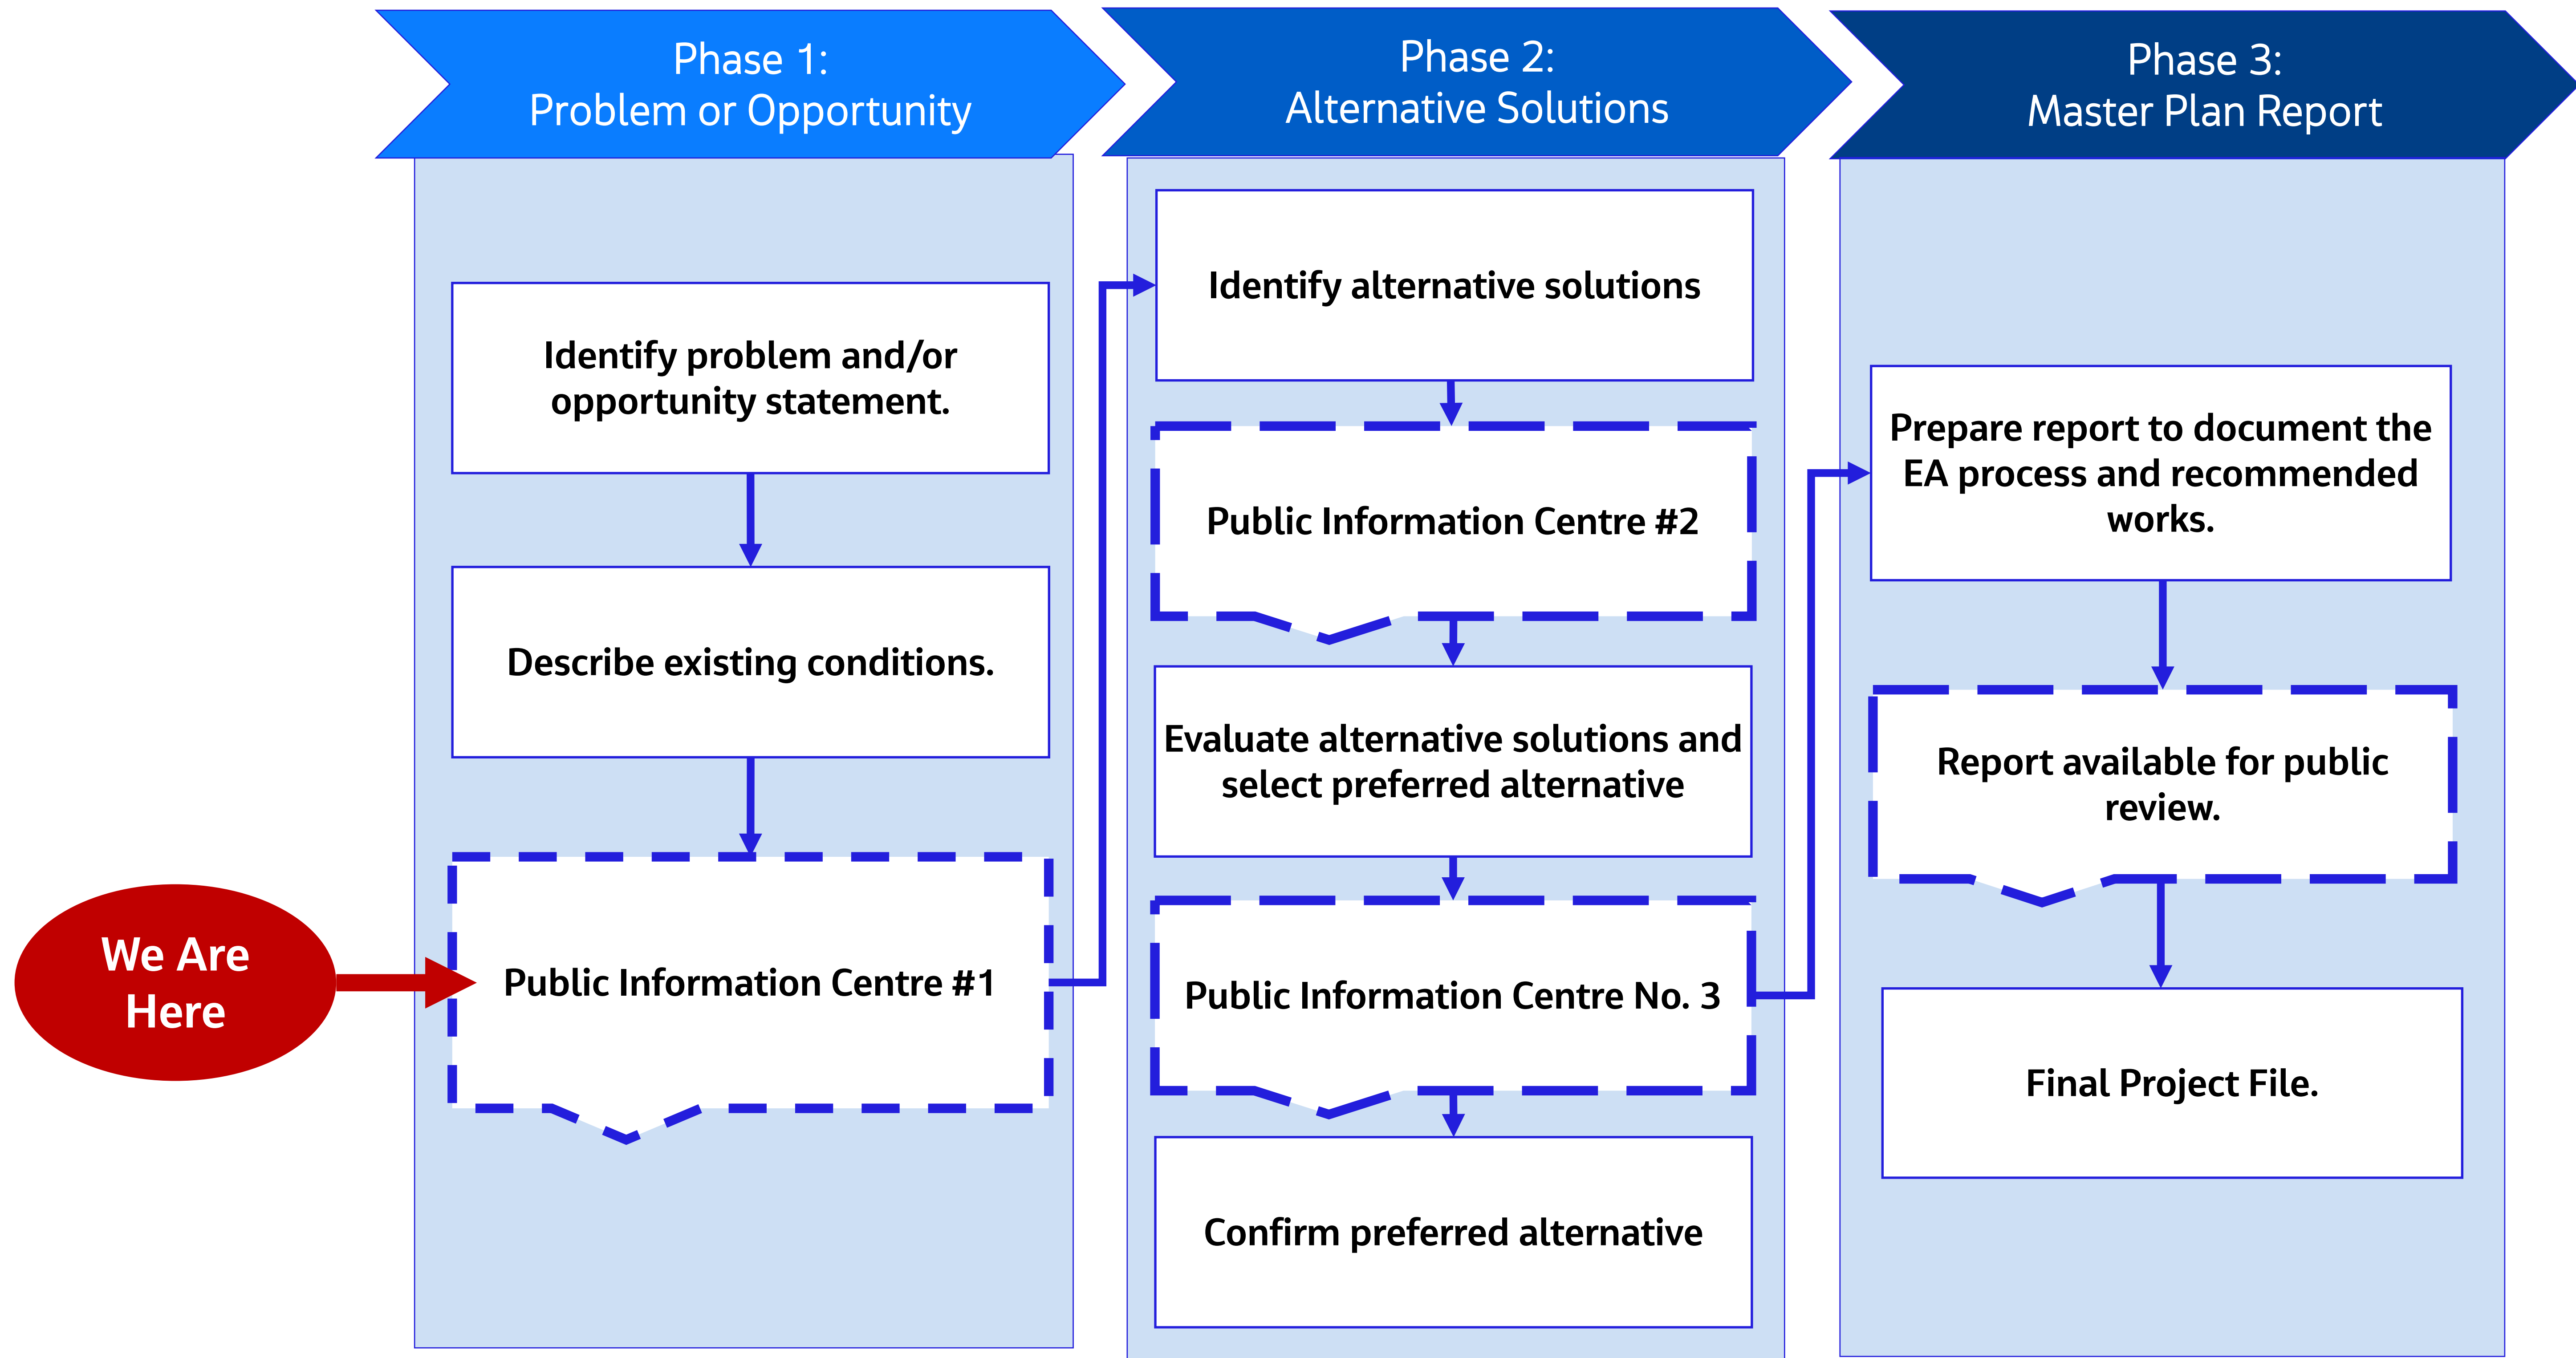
Phase 1:
Problem or Opportunity

Phase 2:
Alternative Solutions

Phase 3:
Master Plan Report

Identify problem and/or opportunity statement.

Describe existing conditions.

We Are Here

Public Information Centre #1

Identify alternative solutions

Public Information Centre #2

Evaluate alternative solutions and select preferred alternative

Public Information Centre No. 3

Confirm preferred alternative

Prepare report to document the EA process and recommended works.

Report available for public review.

Final Project File.